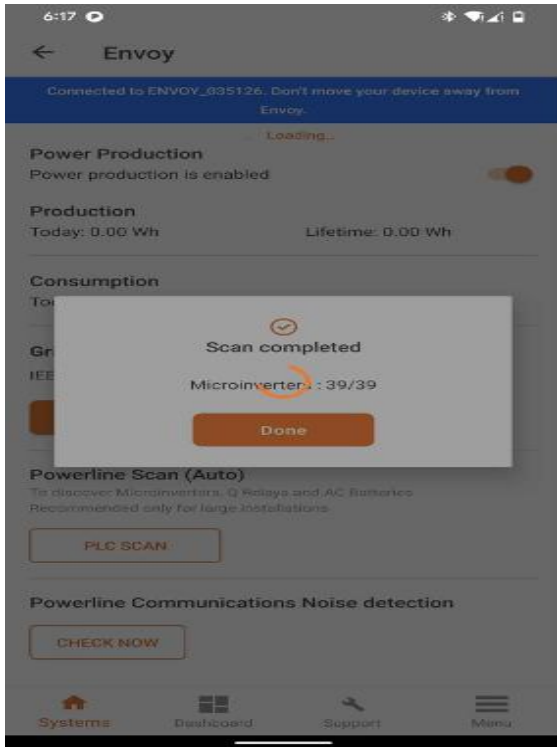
6:17

← Envoy

Connected to ENVOY_035126. Don't move your device away from Envoy.

Loading...

Power Production
Power production is enabled

Production
Today: 0.00 Wh
Lifetime: 0.00 Wh

Consumption
To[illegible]

Gr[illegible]
IEE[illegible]

Scan completed

Microinverters : 39/39

Done

Powerline Scan (Auto)
To discover Microinverters, Q Relays and AC Batteries
Recommended only for large installations

PLC SCAN

Powerline Communications Noise detection

CHECK NOW

Systems
Dashboard
Support
Menu